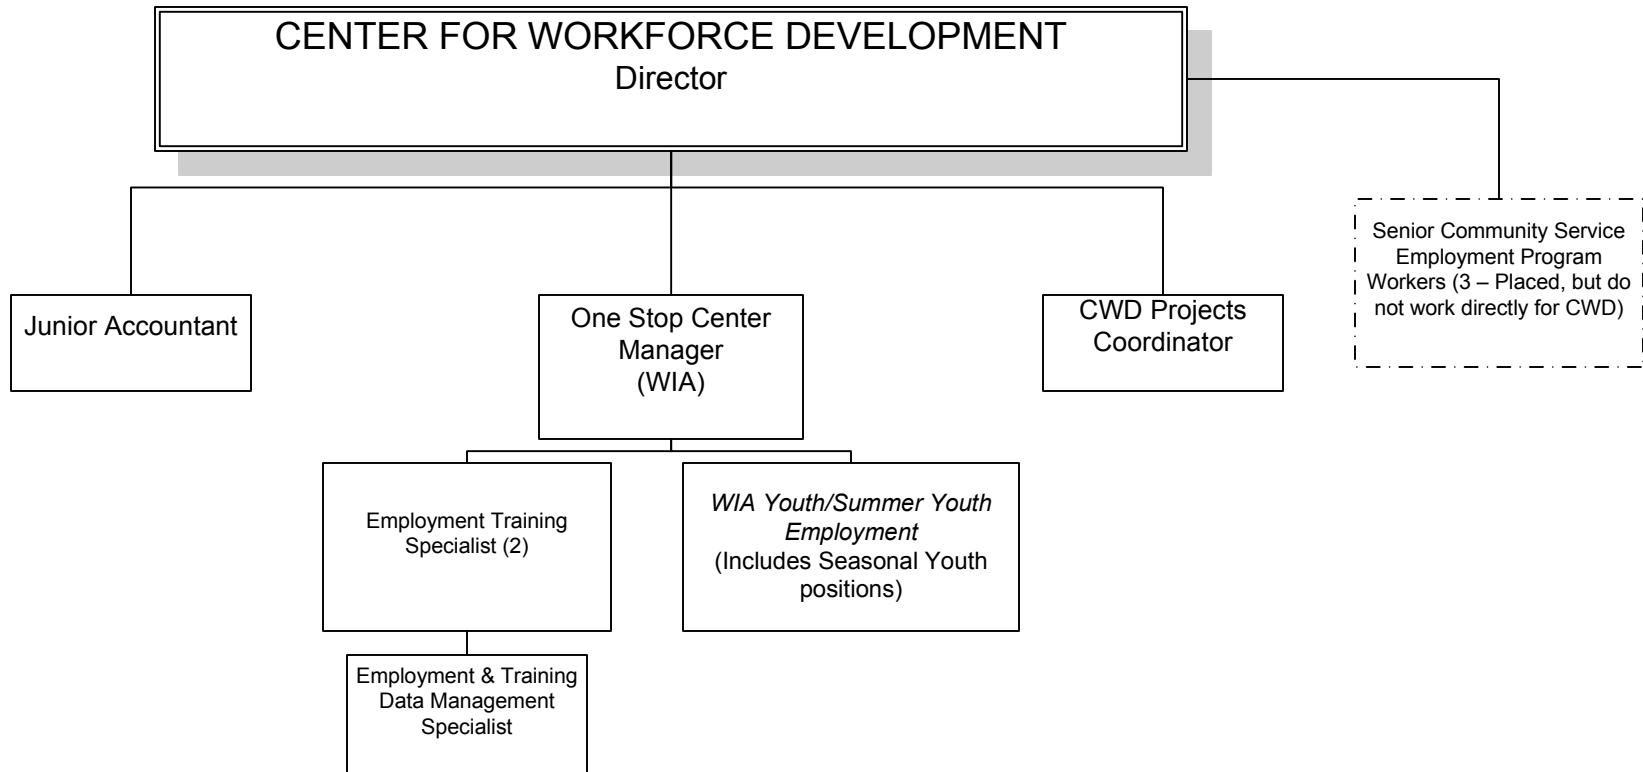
CENTER FOR WORKFORCE DEVELOPMENT
Director

Senior Community Service Employment Program Workers (3 – Placed, but do not work directly for CWD)

Junior Accountant

One Stop Center Manager (WIA)

CWD Projects Coordinator

Employment Training Specialist (2)

WIA Youth/Summer Youth Employment (Includes Seasonal Youth positions)

Employment & Training Data Management Specialist